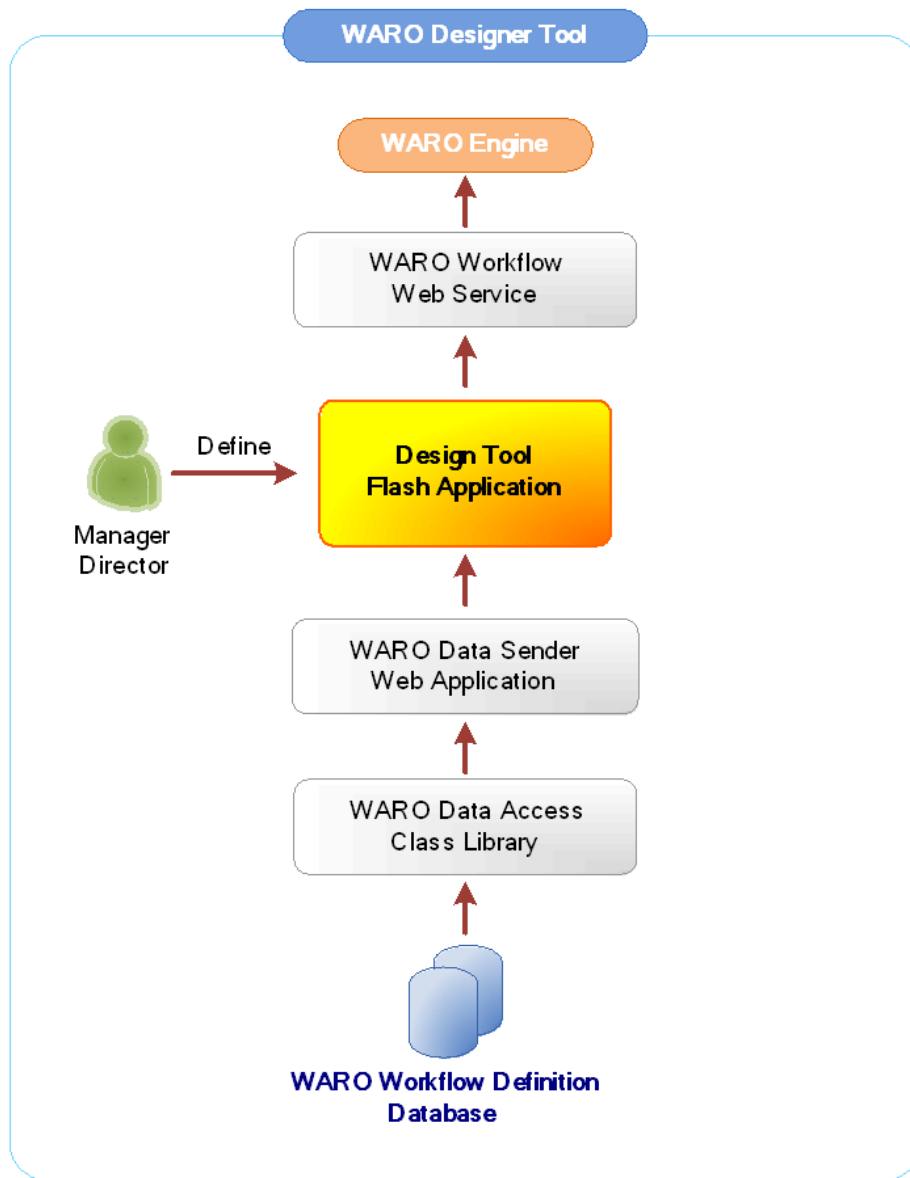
WARO Designer Tool

WARO Engine

WARO Workflow
Web Service

Define

Design Tool
Flash Application

Manager
Director

WARO Data Sender
Web Application

WARO Data Access
Class Library

WARO Workflow Definition
Database